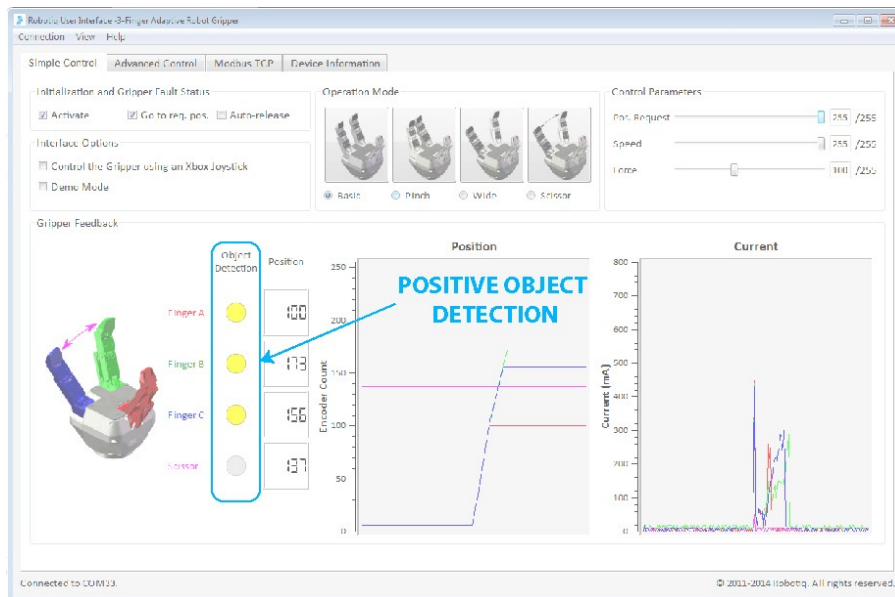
Robotiq User Interface 3-Finger Adaptive Robot Gripper

Connection View Help

Simple Control | Advanced Control | Modbus TCP | Device Information

Initialization and Gripper Fault Status

☑ Activate ☑ Go to req. pos. ☐ Auto-release

Interface Options

☐ Control the Gripper using an Xbox Joystick

☐ Demo Mode

Operation Mode

◉ Basic ○ Pinch ○ Wide ○ Scissor

Control Parameters

Pos. Request 255 /255

Speed 255 /255

Force 100 /255

Gripper Feedback

Object Detection

Position

Finger A 100

Finger B 173

Finger C 156

Scissor 137

POSITIVE OBJECT DETECTION

Position

250

200

150

100

50

0

Encoder Count

Current

800

700

600

500

400

300

200

100

0

Current (mA)

Connected to COM13.

© 2011-2014 Robotiq. All rights reserved.